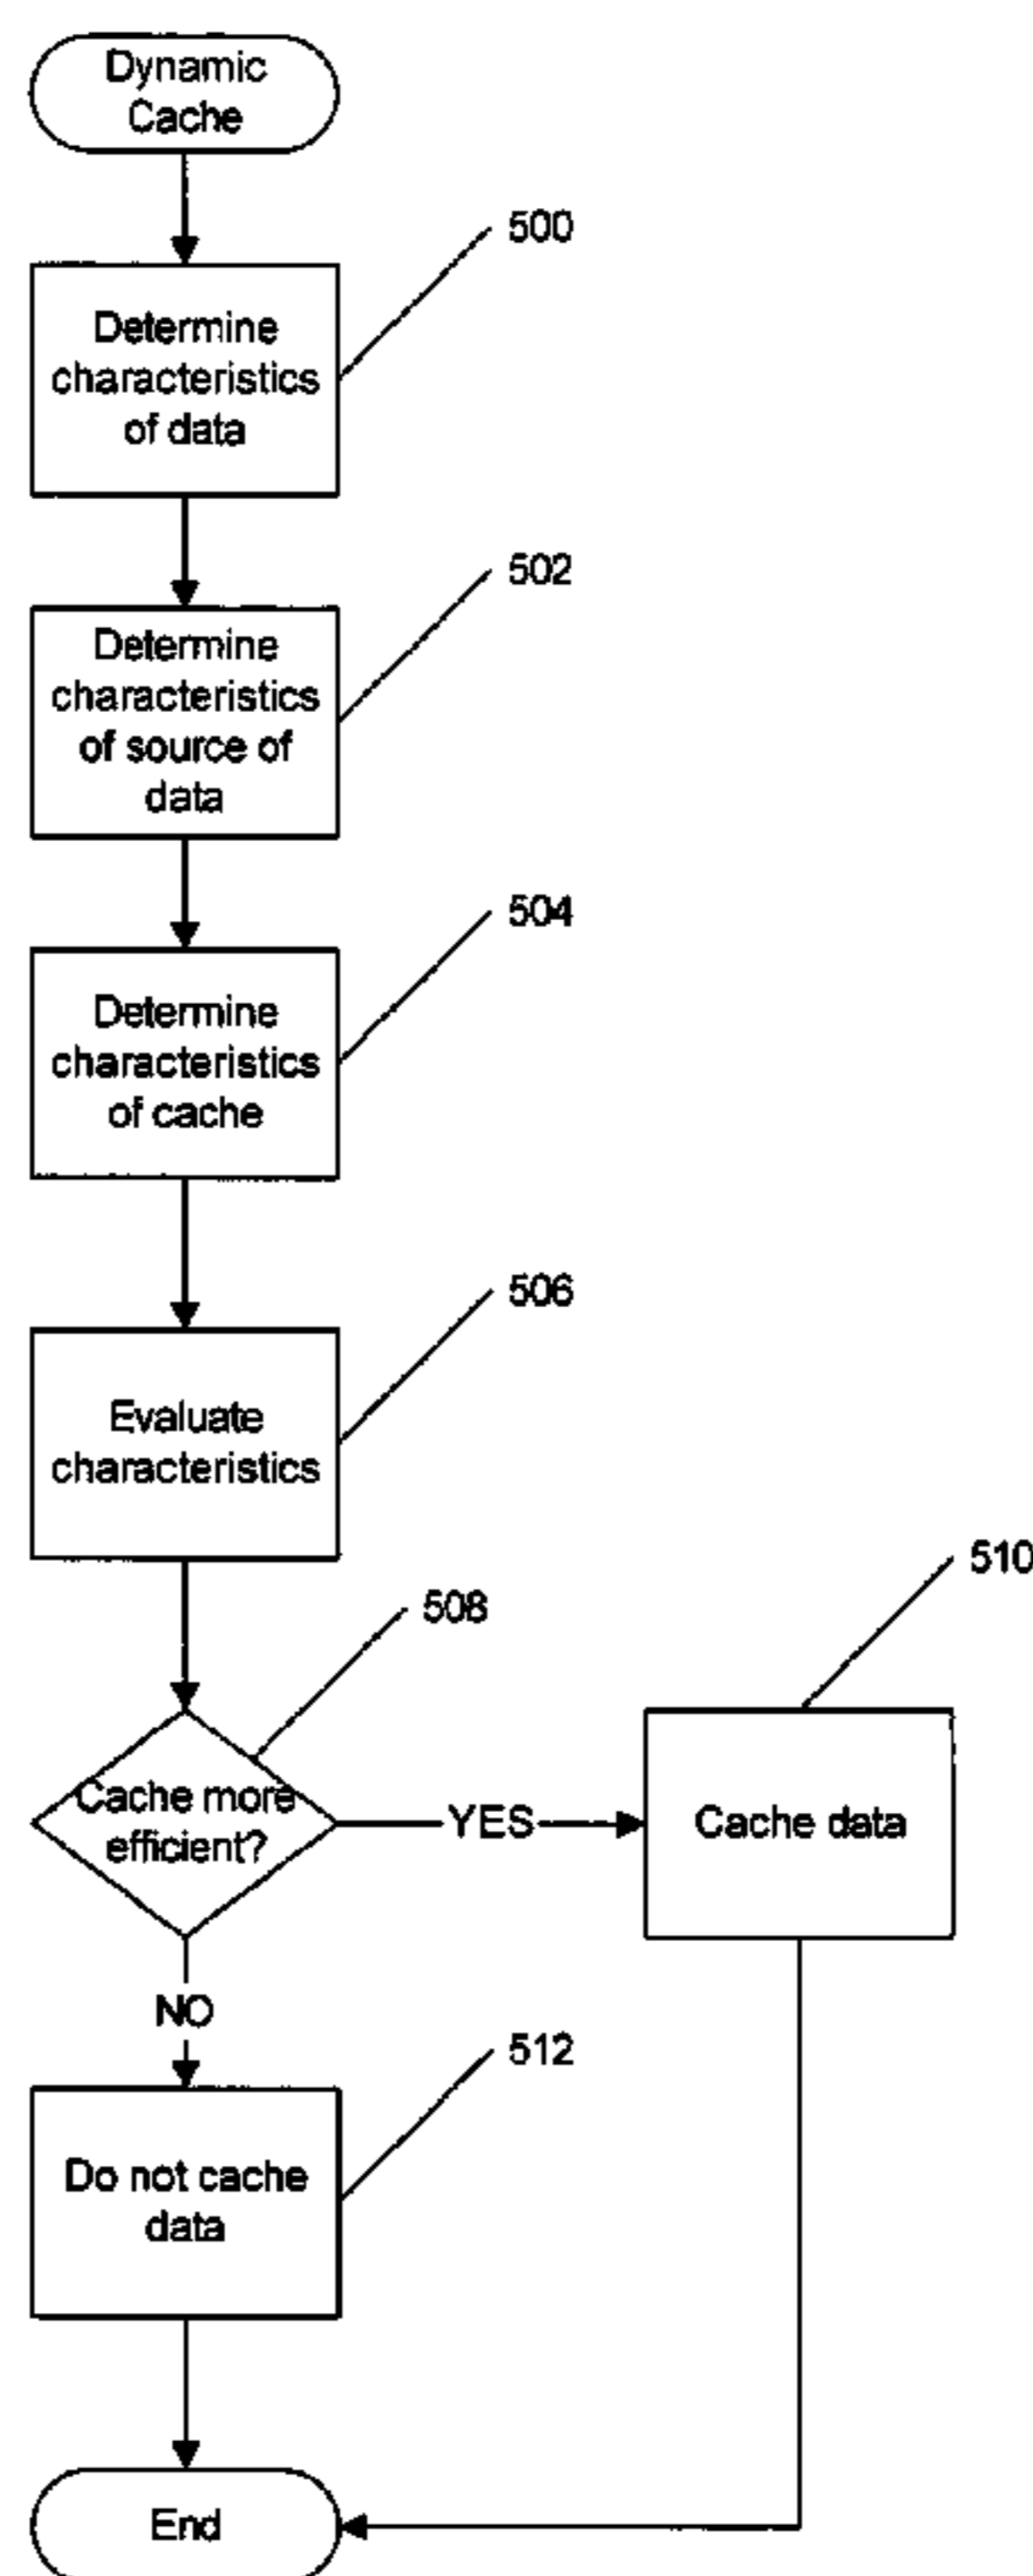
Dynamic Cache

Determine characteristics of data

500

Determine characteristics of source of data

502

Determine characteristics of cache

504

Evaluate characteristics

506

508

Cache more efficient?

YES

510

Cache data

NO

512

Do not cache data

End